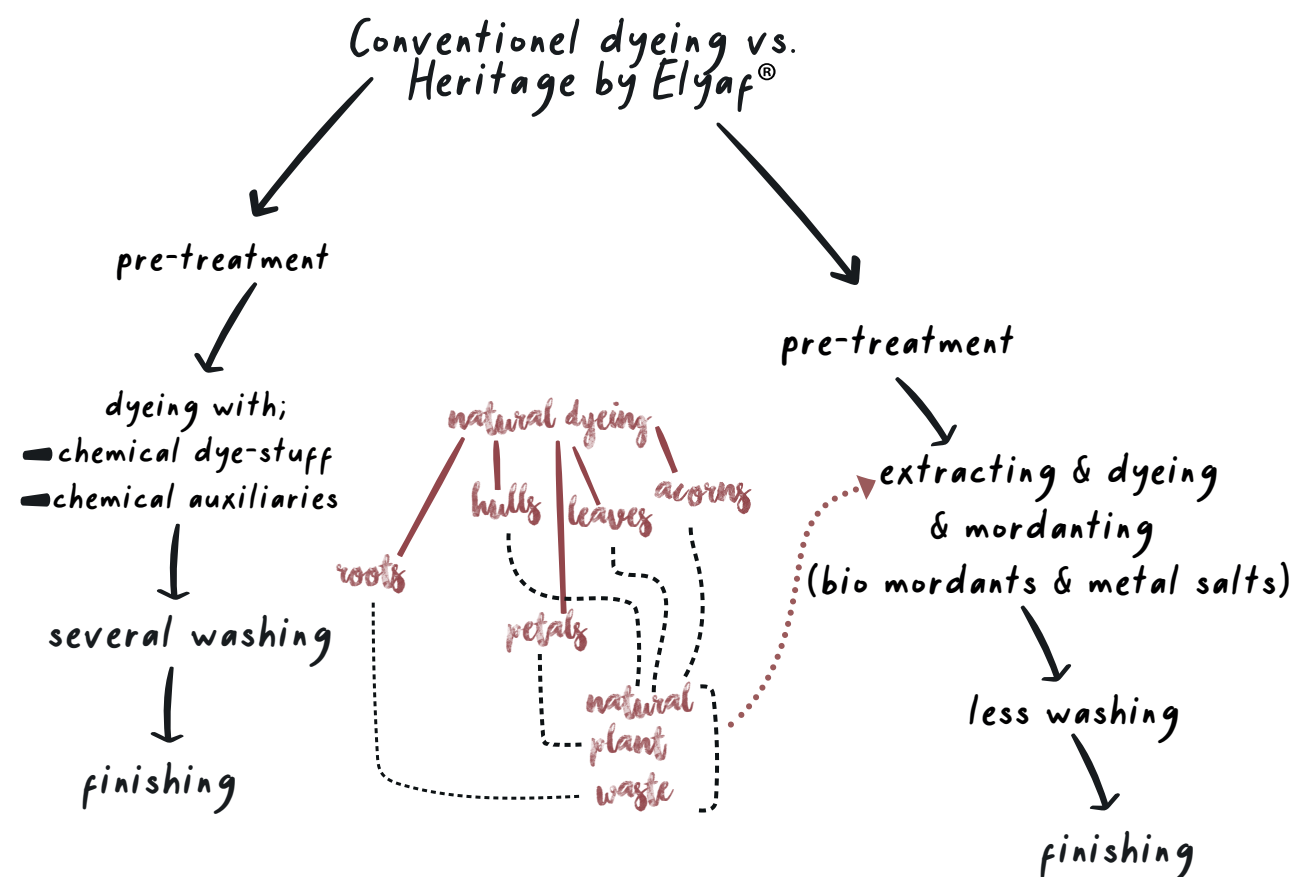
Conventionel dyeing vs. Heritage by Elyaf®

pre-treatment

dyeing with;
- chemical dye-stuff
- chemical auxiliaries

several washing

finishing

natural dyeing

hulls

leaves

acorns

roots

petals

natural plant waste

pre-treatment

extracting & dyeing & mordanting (bio mordants & metal salts)

less washing

finishing